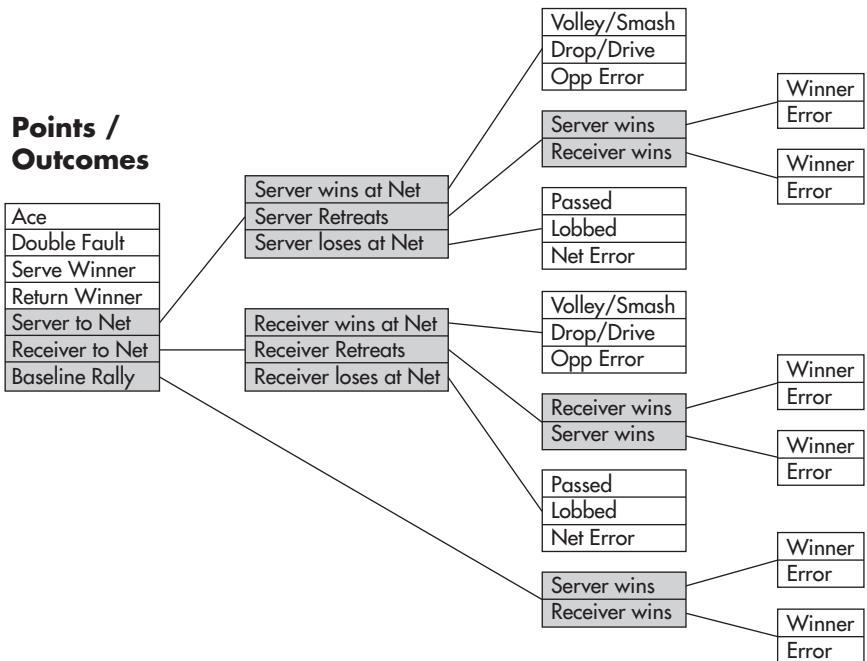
Points / Outcomes

Ace
Double Fault
Serve Winner
Return Winner
Server to Net
Receiver to Net
Baseline Rally

Server wins at Net
Server Retreats
Server loses at Net

Volley/Smash
Drop/Drive
Opp Error

Server wins
Receiver wins

Winner
Error

Winner
Error

Passed
Lobbed
Net Error

Receiver wins at Net
Receiver Retreats
Receiver loses at Net

Volley/Smash
Drop/Drive
Opp Error

Receiver wins
Server wins

Winner
Error

Winner
Error

Passed
Lobbed
Net Error

Server wins
Receiver wins

Winner
Error

Winner
Error